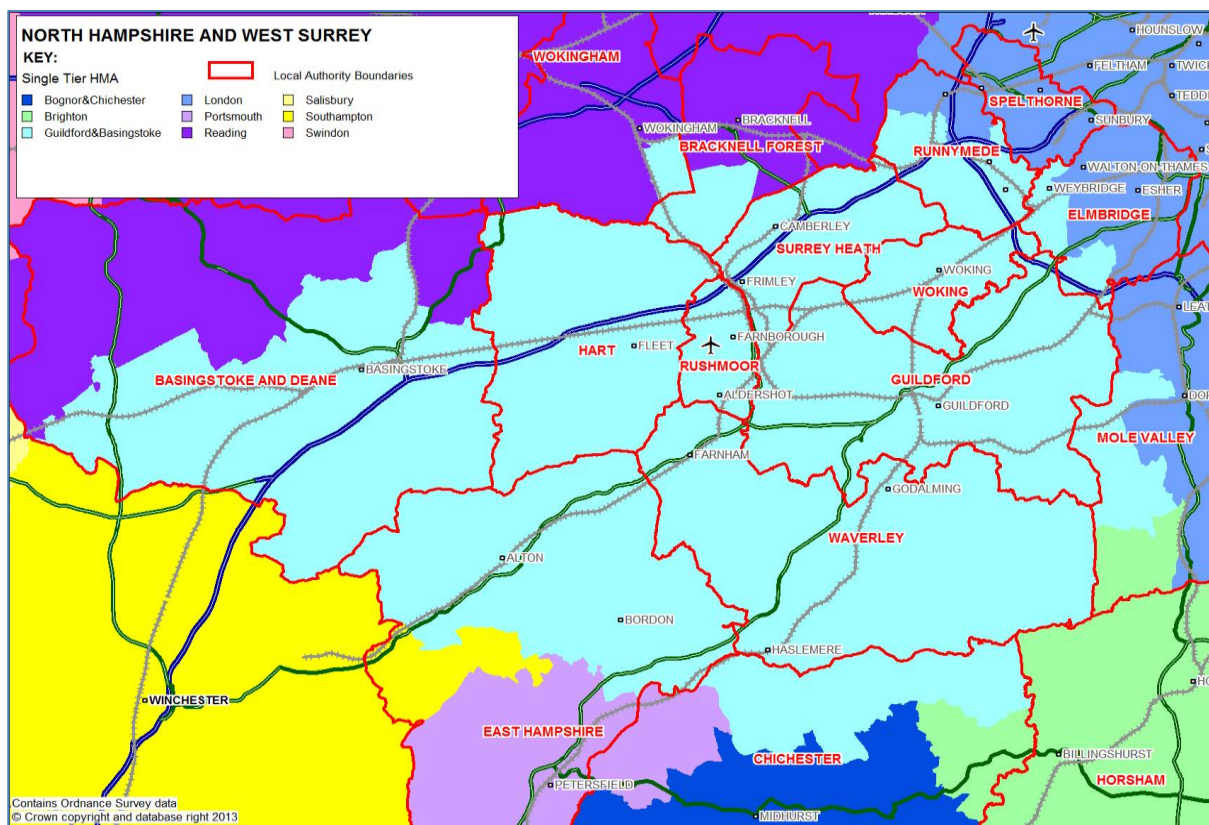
NORTH HAMPSHIRE AND WEST SURREY

KEY:

Single Tier HMA

Local Authority Boundaries

Bognor&Chichester
Brighton
Guildford&Basingstoke
London
Portsmouth
Reading
Salisbury
Southampton
Swindon

WOKINGHAM
HOUNSLOW
FELTHAM
TWIC
SPELTHORNE
TEDD
WOKINGHAM
BRACKNELL
BRACKNELL FOREST
RUNNYMEDE
SUNBURY
WALTON-ON-THAMES
WEYBRIDGE
ESHER
ELMBRIDGE
CAMBERLEY
SURREY HEATH
WOKING
FRIMLEY
WOKING
LEAT
FARNBOROUGH
HART
FLEET
BASINGSTOKE AND DEANE
BASINGSTOKE
RUSHMOOR
GUILDFORD
ALDERSHOT
GUILDFORD
DOR
MOLE VALLEY
FARNHAM
GODALMING
WAVERLEY
ALTON
BORDON
HASLEMERE
WINCHESTER
HO
EAST HAMPSHIRE
BILLINGSHURST
CHICHESTER
HORSHAM
PETERSFIELD
MIDHURST

Contains Ordnance Survey data
© Crown copyright and database right 2013